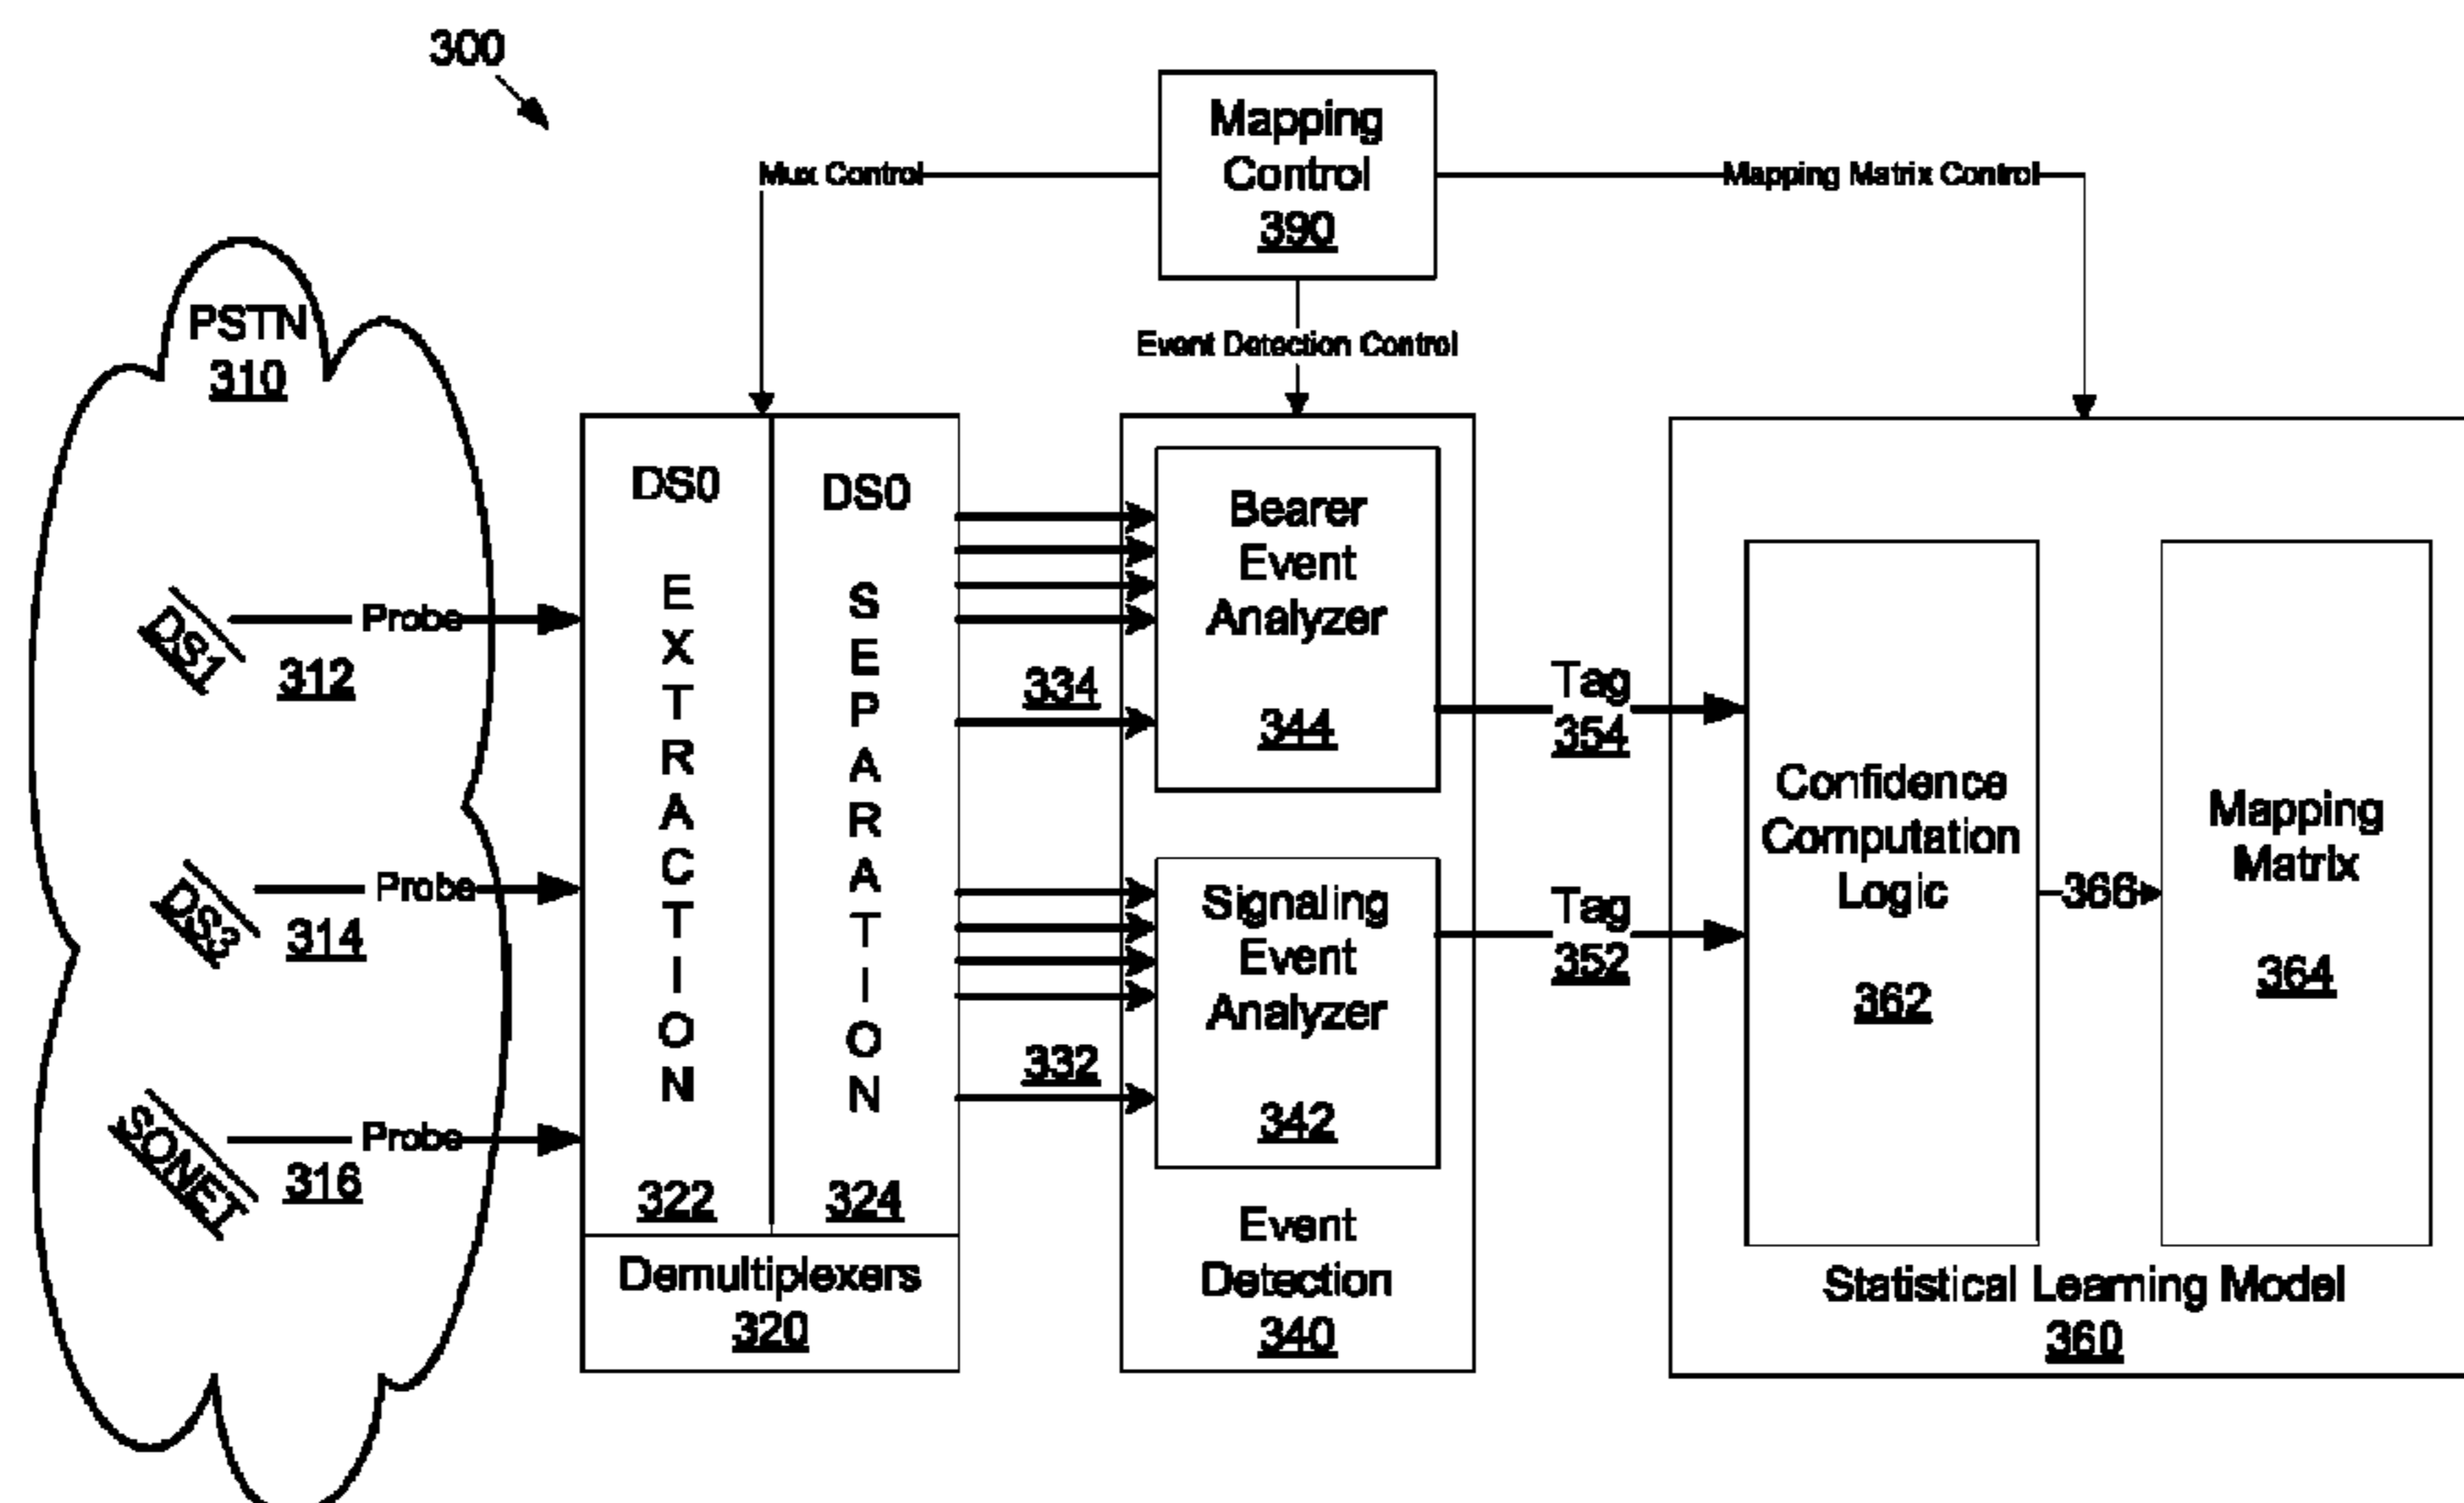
300

Mapping Control 390

Mux Control

Mapping Matrix Control

Event Detection Control

PSTN 310

DS1 312

Probe

DS3 314

Probe

SONET 316

Probe

DS0 EXTRACTION 322

DS0 SEPARATION 324

Demultiplexers 320

334

332

Bearer Event Analyzer 344

Signaling Event Analyzer 342

Event Detection 340

Tag 354

Tag 352

Confidence Computation Logic 362

366

Mapping Matrix 364

Statistical Learning Model 360